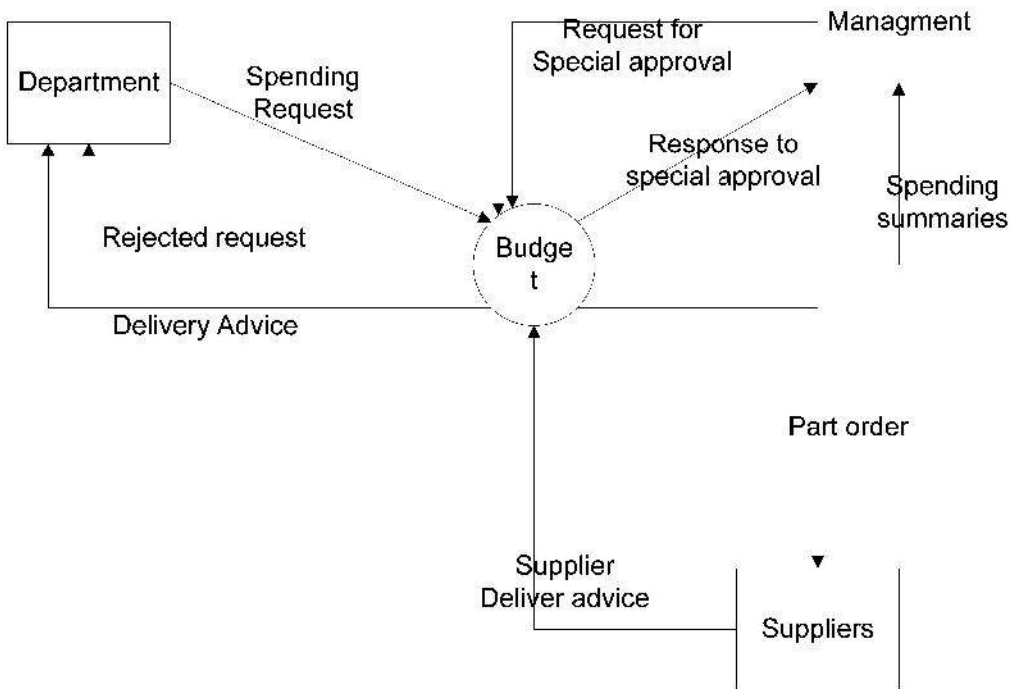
Department

Spending Request

Request for Special approval

Managment

Response to special approval

Spending summaries

Rejected request

Budge t

Delivery Advice

Part order

Supplier Deliver advice

Suppliers